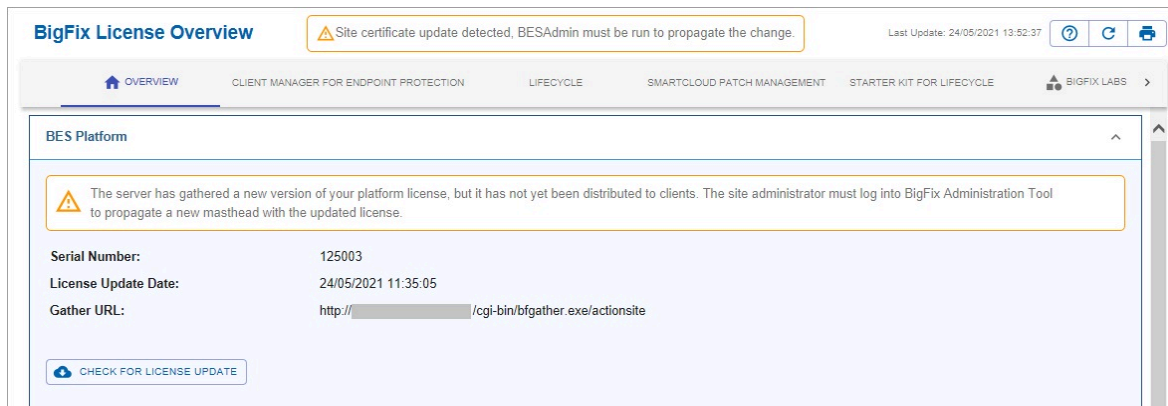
BigFix License Overview

Site certificate update detected, BESAdmin must be run to propagate the change.

Last Update: 24/05/2021 13:52:37

OVERVIEW CLIENT MANAGER FOR ENDPOINT PROTECTION LIFECYCLE SMARTCLOUD PATCH MANAGEMENT STARTER KIT FOR LIFECYCLE BIGFIX LABS

BES Platform

The server has gathered a new version of your platform license, but it has not yet been distributed to clients. The site administrator must log into BigFix Administration Tool to propagate a new masthead with the updated license.

Serial Number: 125003
License Update Date: 24/05/2021 11:35:05
Gather URL: http://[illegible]/cgi-bin/bfgather.exe/actionsite

CHECK FOR LICENSE UPDATE